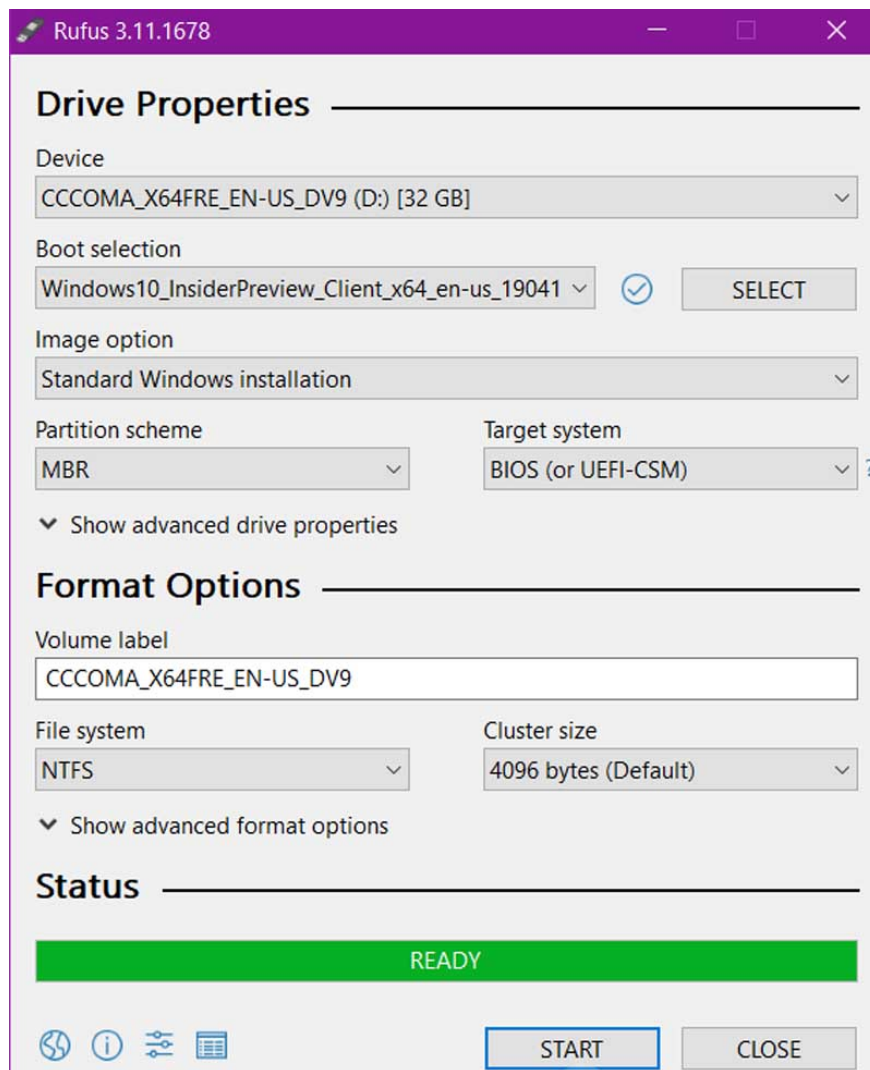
Rufus 3.11.1678

Drive Properties

Device
CCCOMA_X64FRE_EN-US_DV9 (D:) [32 GB]

Boot selection
Windows10_InsiderPreview_Client_x64_en-us_19041

SELECT

Image option
Standard Windows installation

Partition scheme
MBR

Target system
BIOS (or UEFI-CSM)

Show advanced drive properties

Format Options

Volume label
CCCOMA_X64FRE_EN-US_DV9

File system
NTFS

Cluster size
4096 bytes (Default)

Show advanced format options

Status

READY

START

CLOSE